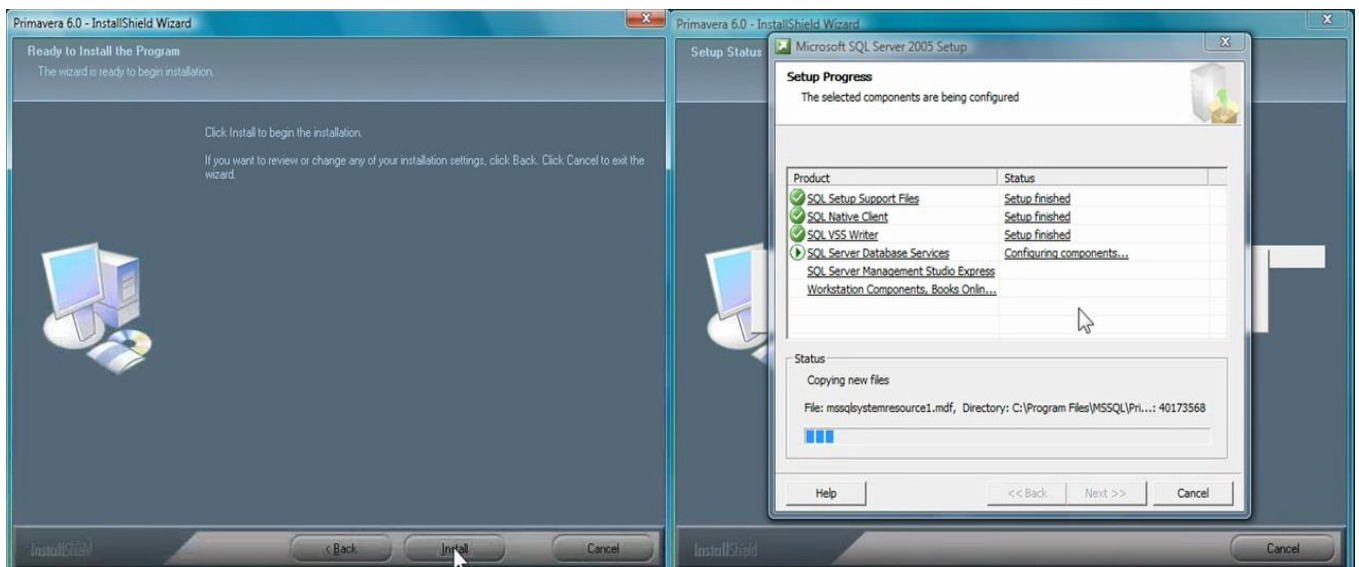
Primavera 6.0 - InstallShield Wizard

Ready to Install the Program
The wizard is ready to begin installation.

Click Install to begin the installation.

If you want to review or change any of your installation settings, click Back. Click Cancel to exit the wizard.

InstallShield

< Back | Install | Cancel

Primavera 6.0 - InstallShield Wizard

Setup Status

Microsoft SQL Server 2005 Setup

Setup Progress
The selected components are being configured

| Product | Status |
|---|---|
| SQL Setup Support Files | Setup finished |
| SQL Native Client | Setup finished |
| SQL VSS Writer | Setup finished |
| SQL Server Database Services | Configuring components... |
| SQL Server Management Studio Express | |
| Workstation Components, Books Onlin... | |

Status
Copying new files

File: mssqlsystemresource1.mdf, Directory: C:\Program Files\MSSQL\Pri...: 40173568

Help | << Back | Next >> | Cancel

InstallShield

Cancel